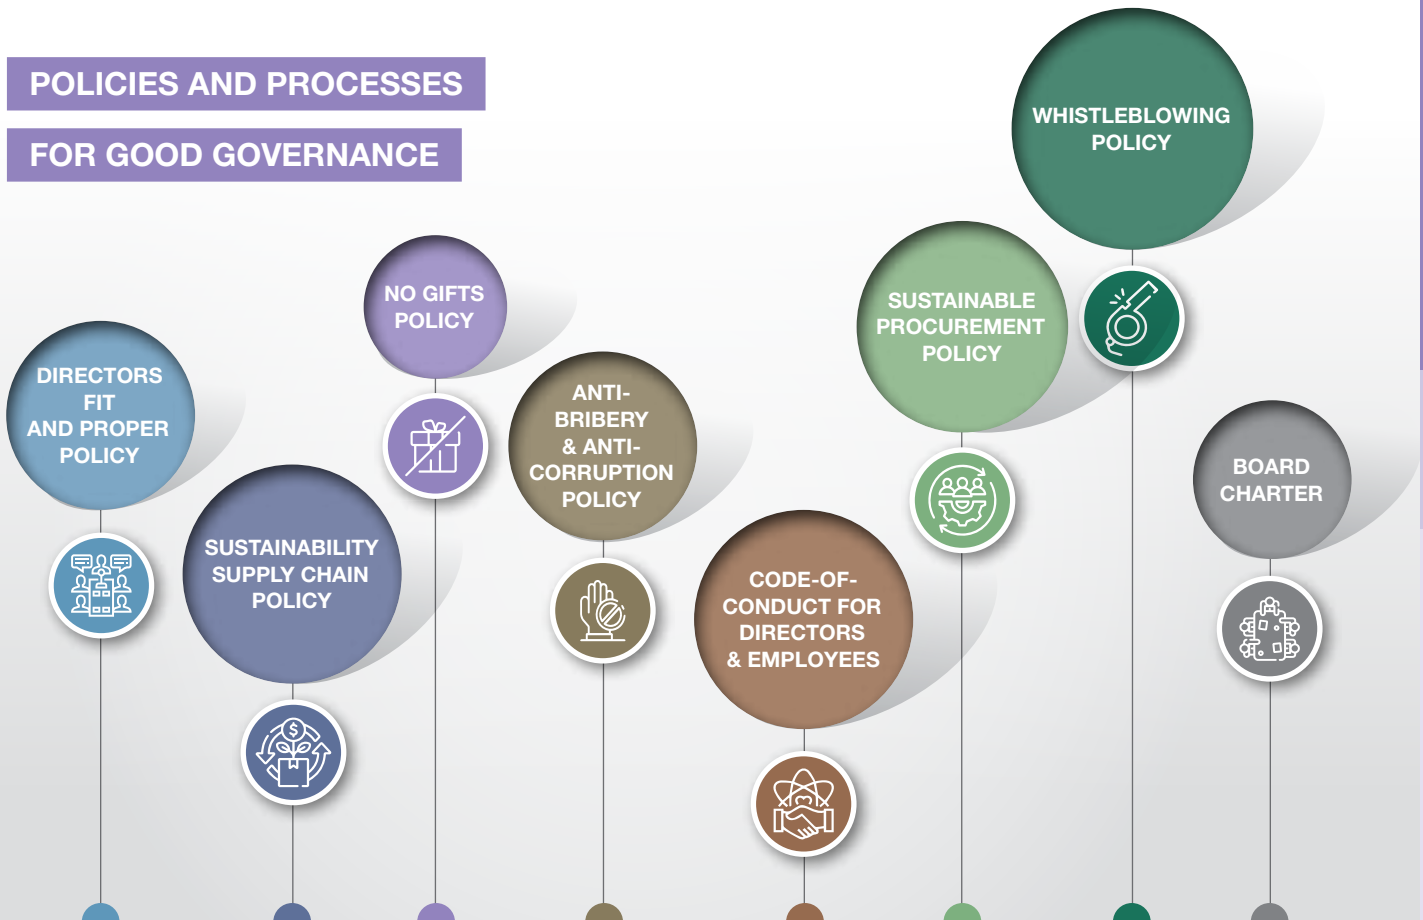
POLICIES AND PROCESSES
FOR GOOD GOVERNANCE

DIRECTORS FIT AND PROPER POLICY

SUSTAINABILITY SUPPLY CHAIN POLICY

NO GIFTS POLICY

ANTI-BRIBERY & ANTI-CORRUPTION POLICY

CODE-OF-CONDUCT FOR DIRECTORS & EMPLOYEES

SUSTAINABLE PROCUREMENT POLICY

WHISTLEBLOWING POLICY

BOARD CHARTER